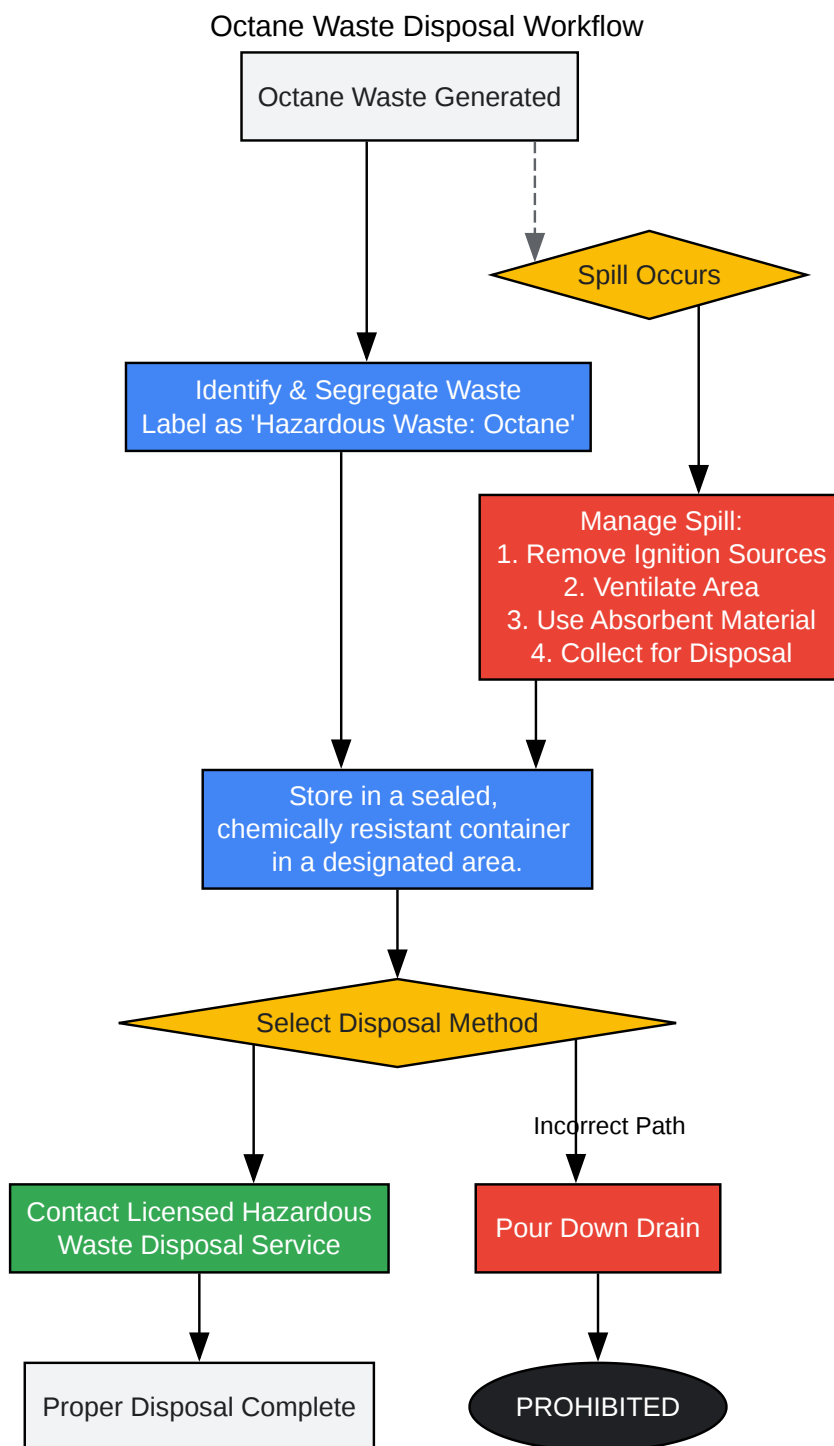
Octane Waste Disposal Workflow

Octane Waste Generated

Spill Occurs

Identify & Segregate Waste
Label as 'Hazardous Waste: Octane'

Manage Spill:
1. Remove Ignition Sources
2. Ventilate Area
3. Use Absorbent Material
4. Collect for Disposal

Store in a sealed, chemically resistant container in a designated area.

Select Disposal Method

Incorrect Path

Contact Licensed Hazardous Waste Disposal Service

Pour Down Drain

Proper Disposal Complete

PROHIBITED